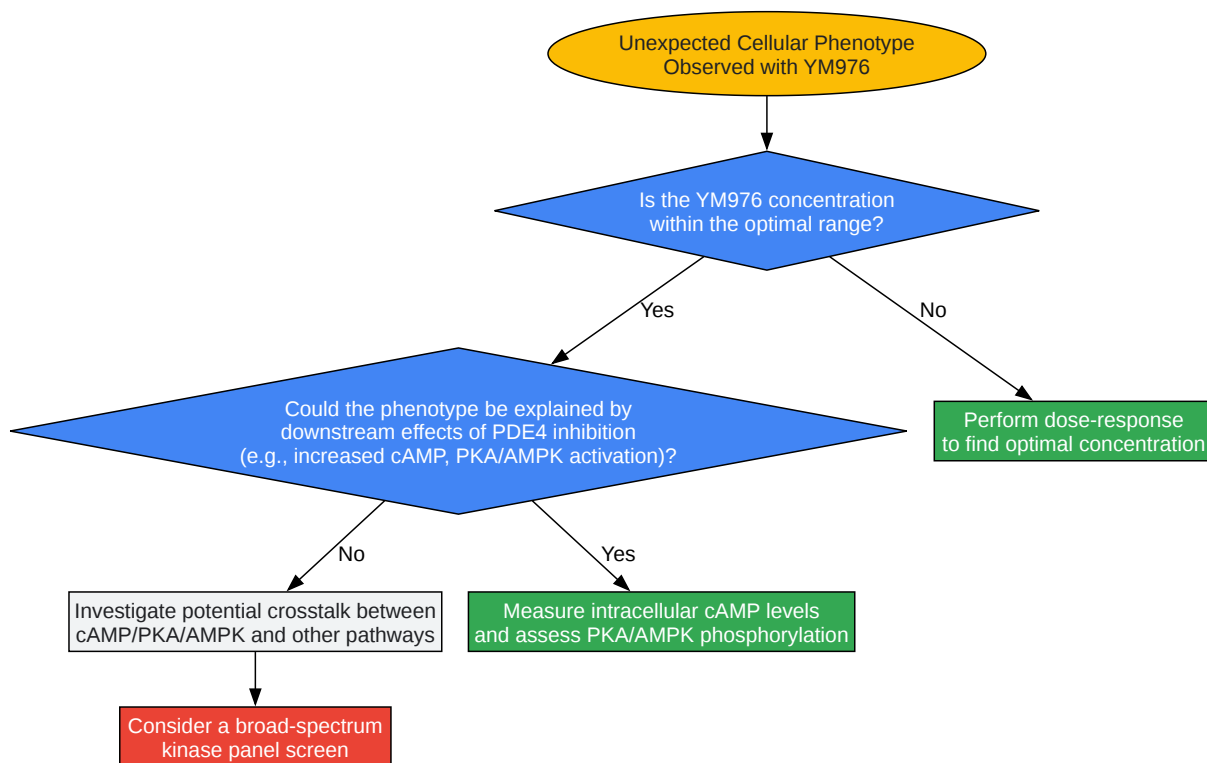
Unexpected Cellular Phenotype Observed with YM976

Is the YM976 concentration within the optimal range?

Yes

No

Could the phenotype be explained by downstream effects of PDE4 inhibition (e.g., increased cAMP, PKA/AMPK activation)?

Perform dose-response to find optimal concentration

No

Yes

Investigate potential crosstalk between cAMP/PKA/AMPK and other pathways

Measure intracellular cAMP levels and assess PKA/AMPK phosphorylation

Consider a broad-spectrum kinase panel screen